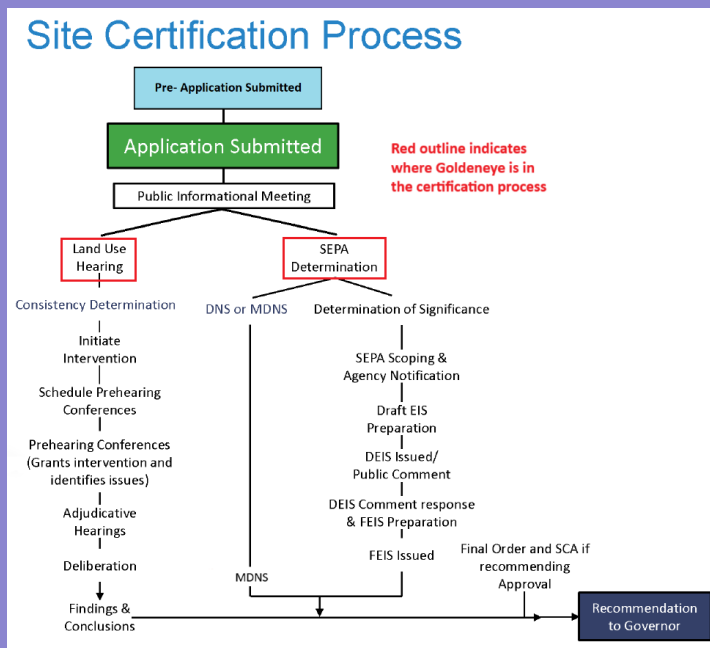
Site Certification Process

Pre- Application Submitted

Application Submitted

Red outline indicates where Goldeneye is in the certification process

Public Informational Meeting

Land Use Hearing

SEPA Determination

Consistency Determination

DNS or MDNS

Determination of Significance

Initiate Intervention

Schedule Prehearing Conferences

Prehearing Conferences (Grants intervention and identifies issues)

Adjudicative Hearings

Deliberation

Findings & Conclusions

SEPA Scoping & Agency Notification

Draft EIS Preparation

DEIS Issued/ Public Comment

DEIS Comment response & FEIS Preparation

FEIS Issued

MDNS

Final Order and SCA if recommending Approval

Recommendation to Governor